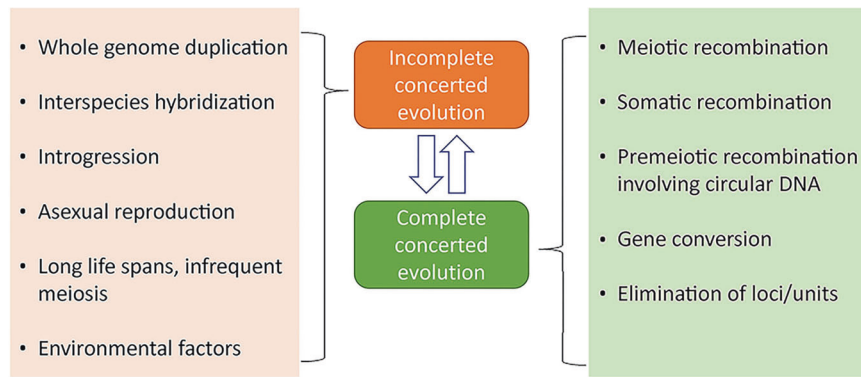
- Whole genome duplication
- Interspecies hybridization
- Introgression
- Asexual reproduction
- Long life spans, infrequent meiosis
- Environmental factors

Incomplete concerted evolution

Complete concerted evolution

- Meiotic recombination
- Somatic recombination
- Premeiotic recombination involving circular DNA
- Gene conversion
- Elimination of loci/units